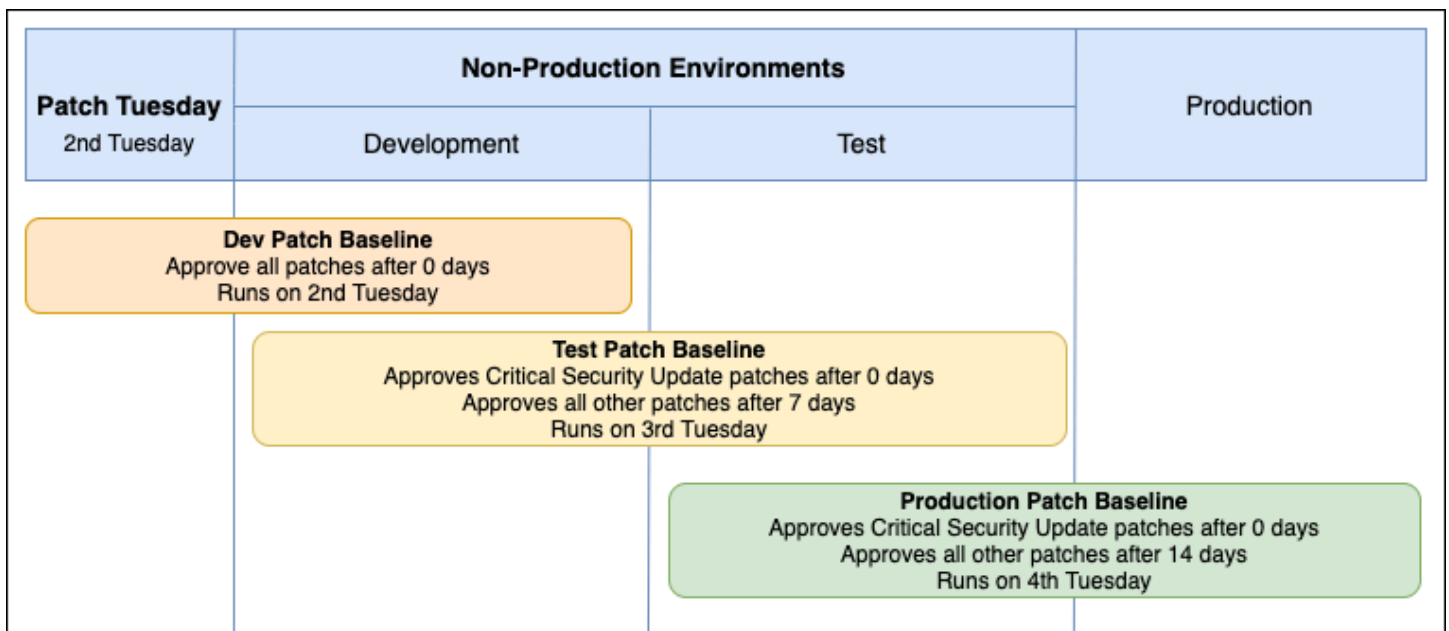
| Patch Tuesday 2nd Tuesday | Non-Production Environments | | Production |
|---|---|---|---|
| | Development | Test | |

**Dev Patch Baseline**
Approve all patches after 0 days
Runs on 2nd Tuesday

**Test Patch Baseline**
Approves Critical Security Update patches after 0 days
Approves all other patches after 7 days
Runs on 3rd Tuesday

**Production Patch Baseline**
Approves Critical Security Update patches after 0 days
Approves all other patches after 14 days
Runs on 4th Tuesday